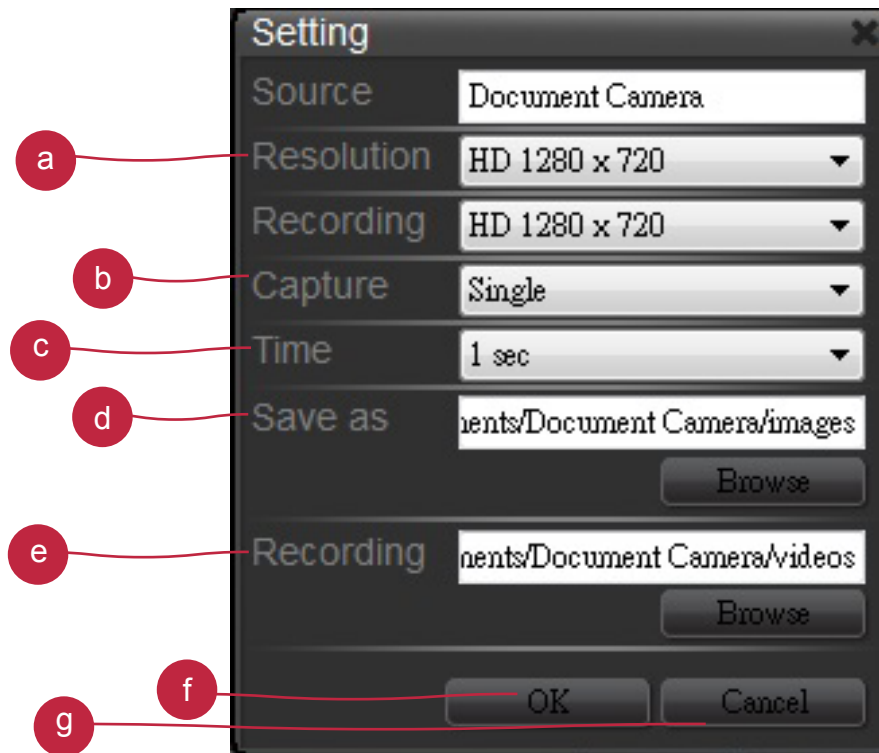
Setting

Source Document Camera

a Resolution HD 1280 x 720

Recording HD 1280 x 720

b Capture Single

c Time 1 sec

d Save as nents/Document Camera/images

Browse

e Recording nents/Document Camera/videos

Browse

f OK

g Cancel